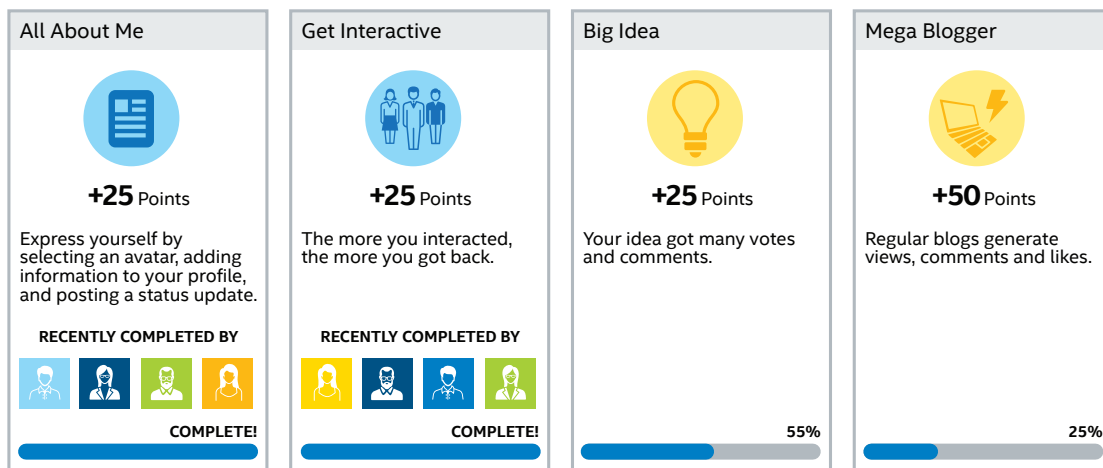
All About Me

+25 Points

Express yourself by selecting an avatar, adding information to your profile, and posting a status update.

RECENTLY COMPLETED BY

COMPLETE!

Get Interactive

+25 Points

The more you interacted, the more you got back.

RECENTLY COMPLETED BY

COMPLETE!

Big Idea

+25 Points

Your idea got many votes and comments.

55%

Mega Blogger

+50 Points

Regular blogs generate views, comments and likes.

25%